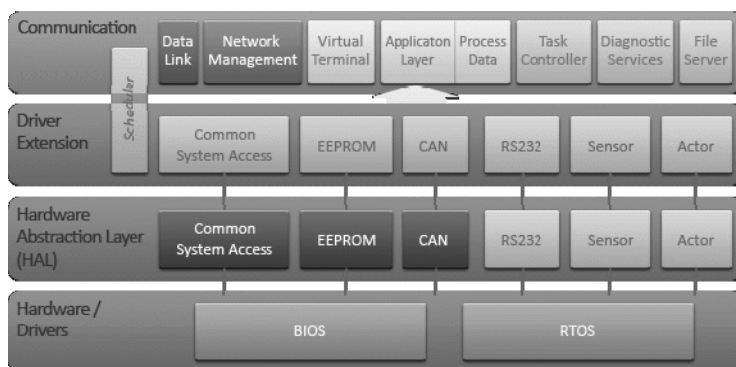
Communication

Scheduler

Data Link

Network Management

Virtual Terminal

Applicaton Layer

Process Data

Task Controller

Diagnostic Services

File Server

Driver Extension

Common System Access

EEPROM

CAN

RS232

Sensor

Actor

Hardware Abstraction Layer (HAL)

Common System Access

EEPROM

CAN

RS232

Sensor

Actor

Hardware / Drivers

BIOS

RTOS